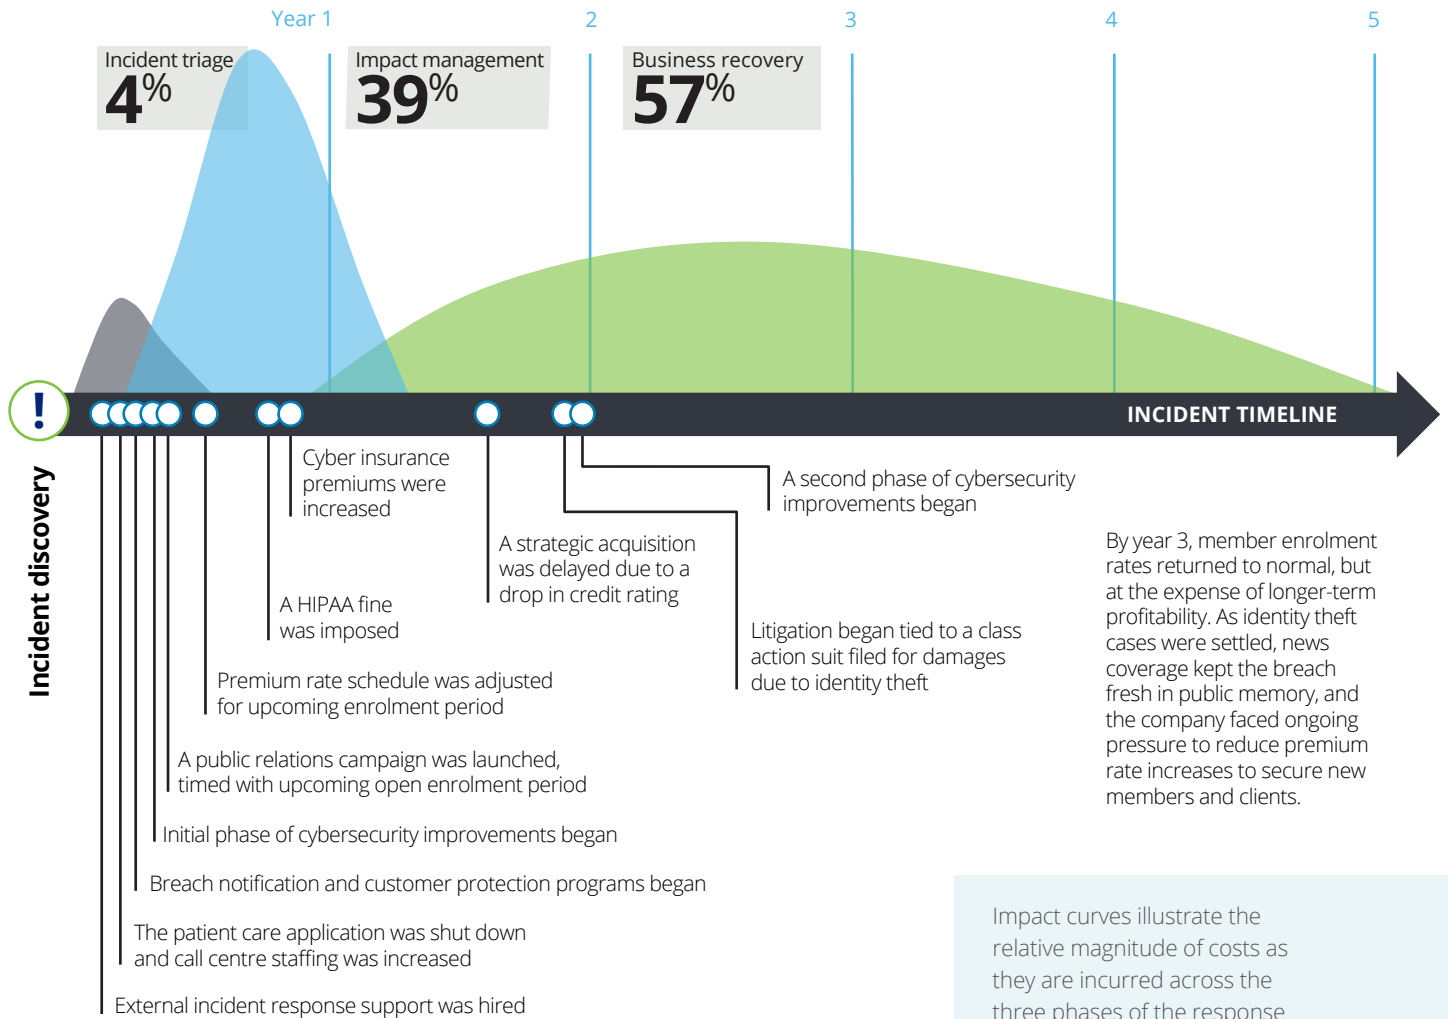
Year 1
2
3
4
5

Incident triage
4%

Impact management
39%

Business recovery
57%

!

INCIDENT TIMELINE

Incident discovery

Cyber insurance premiums were increased

A second phase of cybersecurity improvements began

A strategic acquisition was delayed due to a drop in credit rating

A HIPAA fine was imposed

Litigation began tied to a class action suit filed for damages due to identity theft

By year 3, member enrolment rates returned to normal, but at the expense of longer-term profitability. As identity theft cases were settled, news coverage kept the breach fresh in public memory, and the company faced ongoing pressure to reduce premium rate increases to secure new members and clients.

Premium rate schedule was adjusted for upcoming enrolment period

A public relations campaign was launched, timed with upcoming open enrolment period

Initial phase of cybersecurity improvements began

Breach notification and customer protection programs began

The patient care application was shut down and call centre staffing was increased

External incident response support was hired

Impact curves illustrate the relative magnitude of costs as they are incurred across the three phases of the response